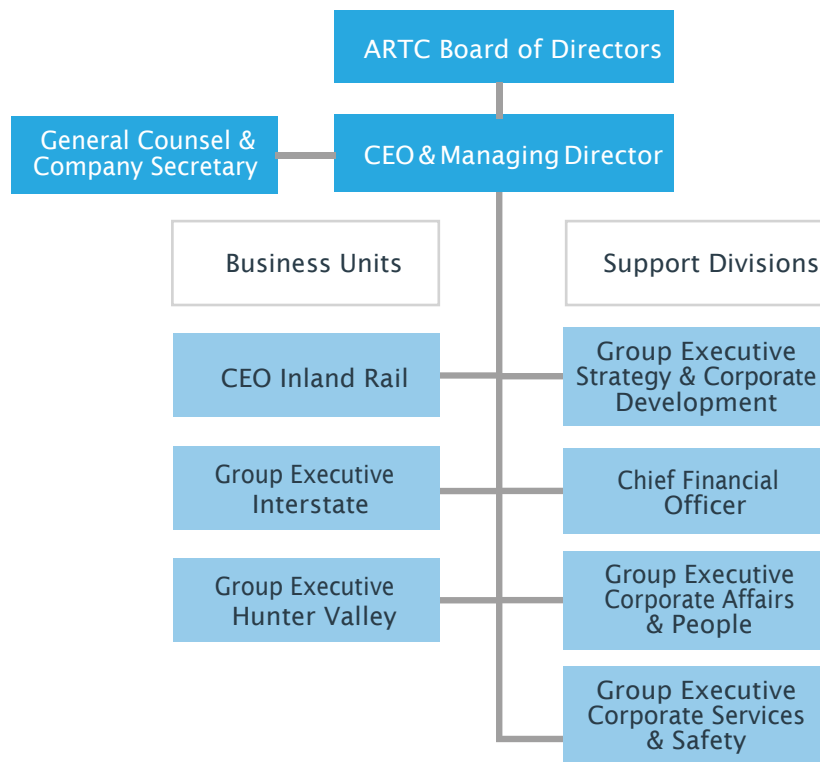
ARTC Board of Directors

General Counsel & Company Secretary

CEO & Managing Director

Business Units

Support Divisions

CEO Inland Rail

Group Executive Strategy & Corporate Development

Group Executive Interstate

Chief Financial Officer

Group Executive Hunter Valley

Group Executive Corporate Affairs & People

Group Executive Corporate Services & Safety